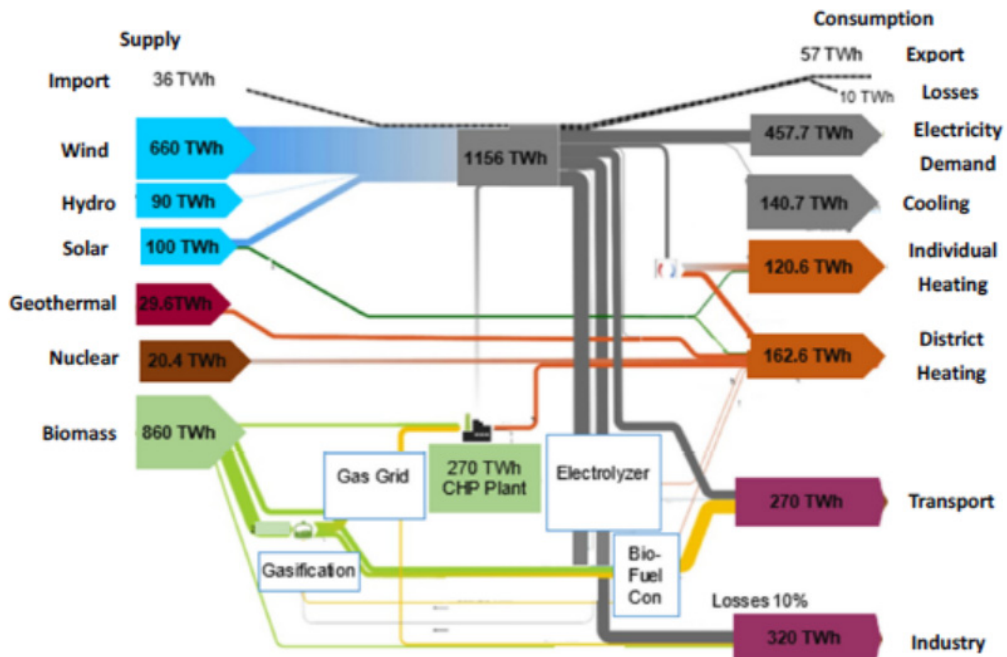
Supply

Import 36 TWh

Wind 660 TWh

Hydro 90 TWh

Solar 100 TWh

Geothermal 29.6TWh

Nuclear 20.4 TWh

Biomass 860 TWh

1156 TWh

Gas Grid

270 TWh CHP Plant

Electrolyzer

Gasification

Bio-Fuel Con

Consumption

57 TWh Export

10 TWh Losses

457.7 TWh Electricity Demand

140.7 TWh Cooling

120.6 TWh Individual Heating

162.6 TWh District Heating

270 TWh Transport

Losses 10%

320 TWh Industry